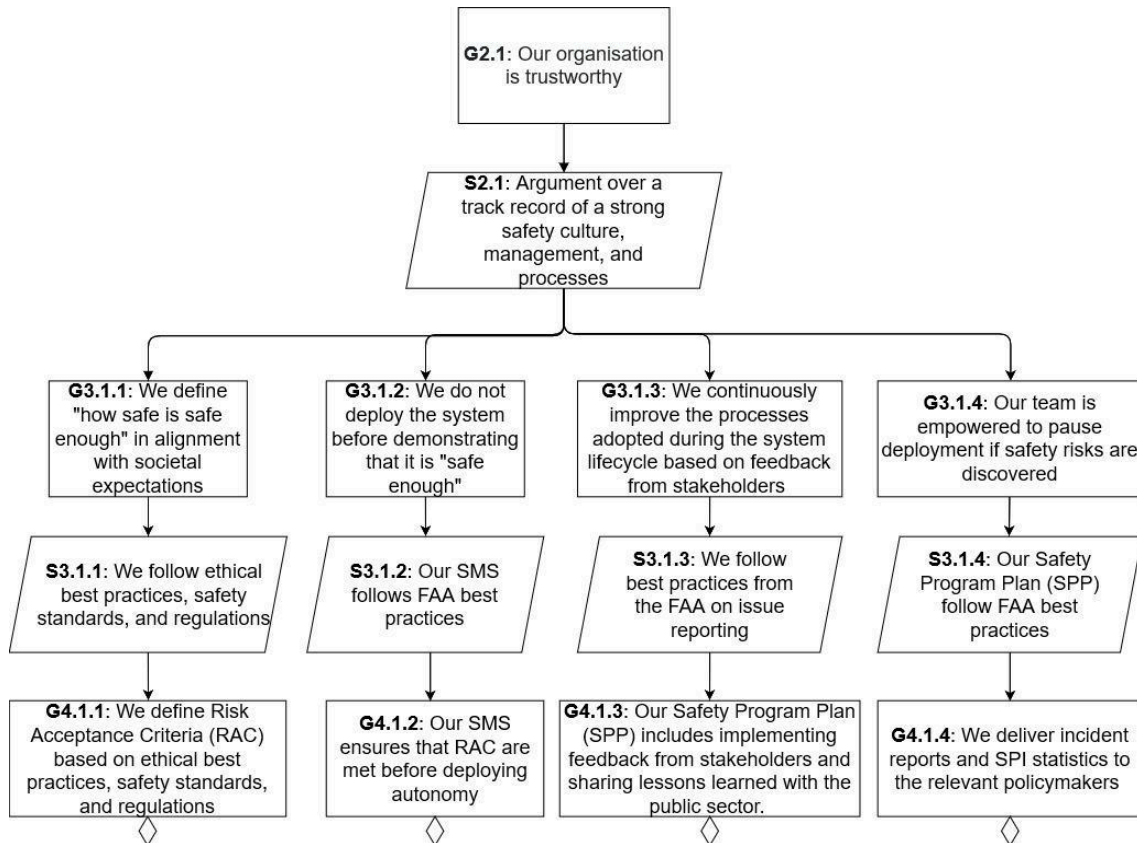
G2.1: Our organisation is trustworthy

S2.1: Argument over a track record of a strong safety culture, management, and processes

G3.1.1: We define "how safe is safe enough" in alignment with societal expectations

G3.1.2: We do not deploy the system before demonstrating that it is "safe enough"

G3.1.3: We continuously improve the processes adopted during the system lifecycle based on feedback from stakeholders

G3.1.4: Our team is empowered to pause deployment if safety risks are discovered

S3.1.1: We follow ethical best practices, safety standards, and regulations

S3.1.2: Our SMS follows FAA best practices

S3.1.3: We follow best practices from the FAA on issue reporting

S3.1.4: Our Safety Program Plan (SPP) follow FAA best practices

G4.1.1: We define Risk Acceptance Criteria (RAC) based on ethical best practices, safety standards, and regulations

G4.1.2: Our SMS ensures that RAC are met before deploying autonomy

G4.1.3: Our Safety Program Plan (SPP) includes implementing feedback from stakeholders and sharing lessons learned with the public sector.

G4.1.4: We deliver incident reports and SPI statistics to the relevant policymakers